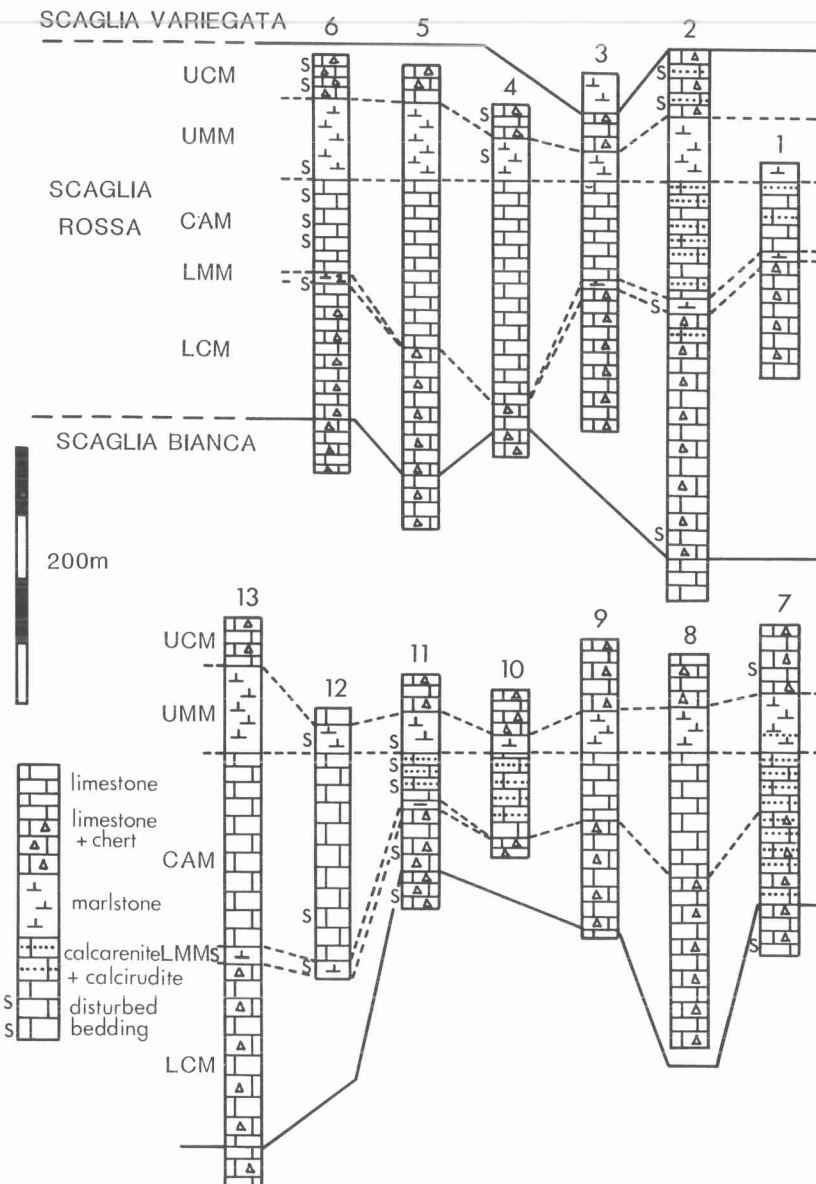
SCAGLIA VARIEGATA 6 5 3 2

UCM

UMM 4

SCAGLIA ROSSA CAM 1

LMM

LCM

SCAGLIA BIANCA

200m

13

UCM 12 11 10 9 8 7

UMM

limestone

limestone + chert

CAM

marlstone

calcarenite + calcirudite LMM

disturbed bedding

LCM